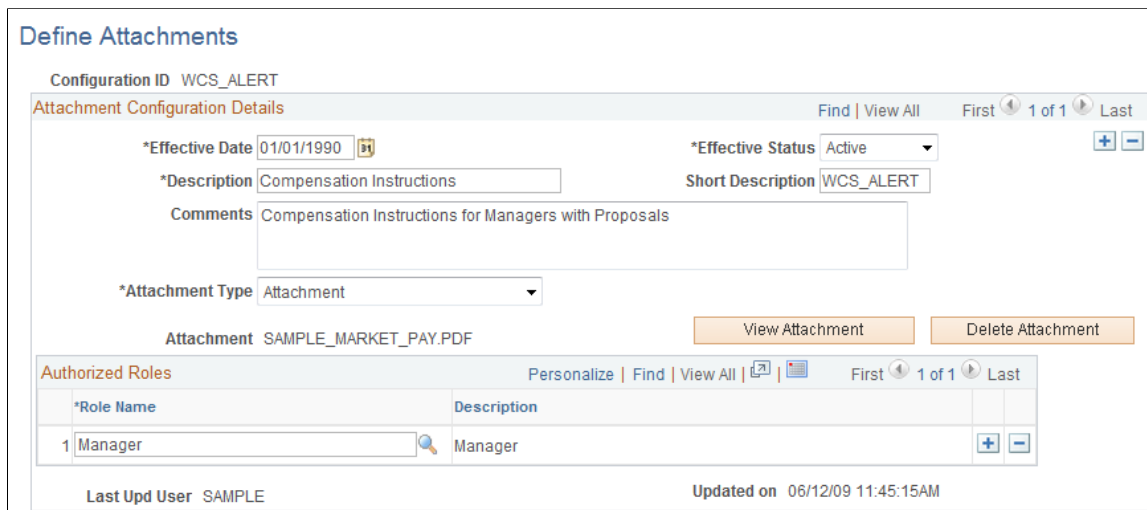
Define Attachments

Configuration ID WCS_ALERT

Attachment Configuration Details

Find | View All First 1 of 1 Last

*Effective Date 01/01/1990

*Effective Status Active

*Description Compensation Instructions

Short Description WCS_ALERT

Comments Compensation Instructions for Managers with Proposals

*Attachment Type Attachment

Attachment SAMPLE_MARKET_PAY.PDF

View Attachment

Delete Attachment

Authorized Roles

Personalize | Find | View All | First 1 of 1 Last

| | *Role Name | Description |
|---|---|---|
| 1 | Manager | Manager |

Last Upd User SAMPLE

Updated on 06/12/09 11:45:15AM